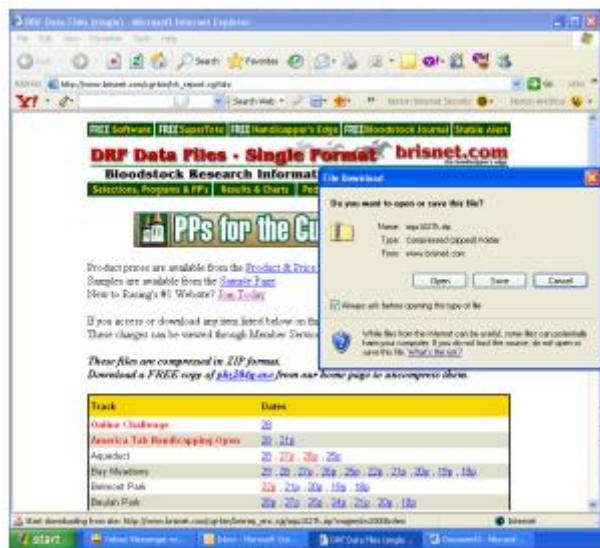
DRF Data Files (single) - Microsoft Internet Explorer

File Edit View Favorites Tools Help

Back Search Favorites

Address http://www.brisnet.com/cgi-bin/drf_report.cgi?drf

Y! Search Web

FREE Software | FREE SuperTote | FREE Handicapper's Edge | FREE Bloodstock Journal | Stable Alert

DRF Data Files - Single Format brisnet.com

Bloodstock Research Informat

Selections, Programs & PPs | Results & Charts | Ped

PPs for the Cu

Product prices are available from the Product & Price
Samples are available from the Sample Page
New to Racing's #1 Website? Join Today

If you access or download any item listed below on th
These charges can be viewed through Member Servic

These files are compressed in ZIP format.
Download a FREE copy of pkz204g.exe from our home page to uncompress them.

| Track | Dates |
|---|---|
| Online Challenge | 28 |
| America Tab Handicapping Open | 20 , 21a |
| Aqueduct | 28 , 27a , 28a , 29a |
| Bay Meadows | 29 , 28 , 20a , 26a , 29a , 22a , 21a , 20a , 19a , 18a |
| Belmont Park | 22a , 21a , 20a , 19a , 18a |
| Beulah Park | 29 , 28 , 20a , 24a , 21a , 20a , 18a |

File Download

Do you want to open or save this file?

Name: aqu0215.zip
Type: Compressed (zipped) Folder
From: www.brisnet.com

Open Save Cancel

Always ask before opening this type of file

While files from the Internet can be useful, some files can potentially harm your computer. If you do not trust the source, do not open or save this file. What's the risk?

Start downloading from site: http://www.brisnet.com/cgi-bin/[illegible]

Internet

start | Yahoo! Messenger | Inbox - Microsoft Out... | DRF Data Files (single... | Document1 - Microsof...